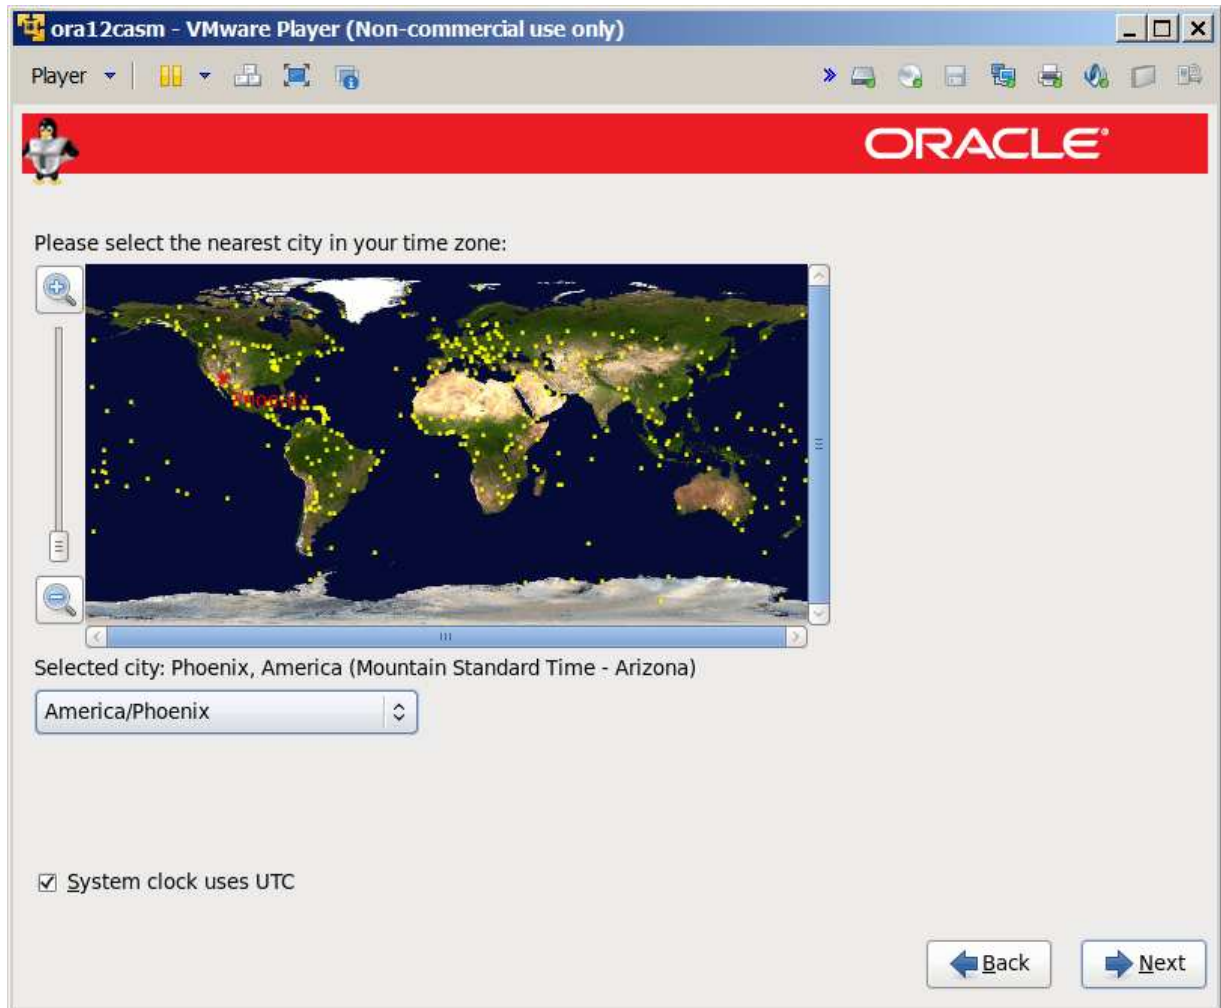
ora12casm - VMware Player (Non-commercial use only)

Player

ORACLE

Please select the nearest city in your time zone:

Phoenix

Selected city: Phoenix, America (Mountain Standard Time - Arizona)

America/Phoenix

☑ System clock uses UTC

Back

Next